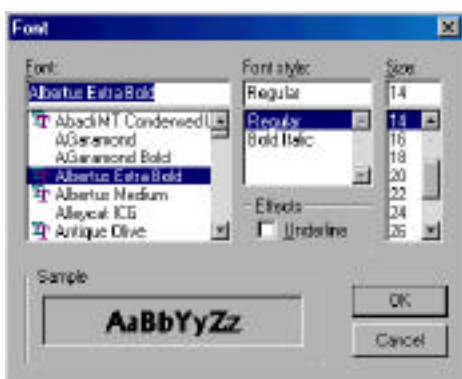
Font

Font:
Albertus Extra Bold
AbadiMT Condensed L
AGaramond
AGaramond Bold
Albertus Extra Bold
Albertus Medium
Alleycat ICG
Antique Olive

Font style:
Regular
Regular
Bold Italic

Size:
14
14
16
18
20
22
24
26

Effects
Underline

Sample
AaBbYyZz

OK
Cancel